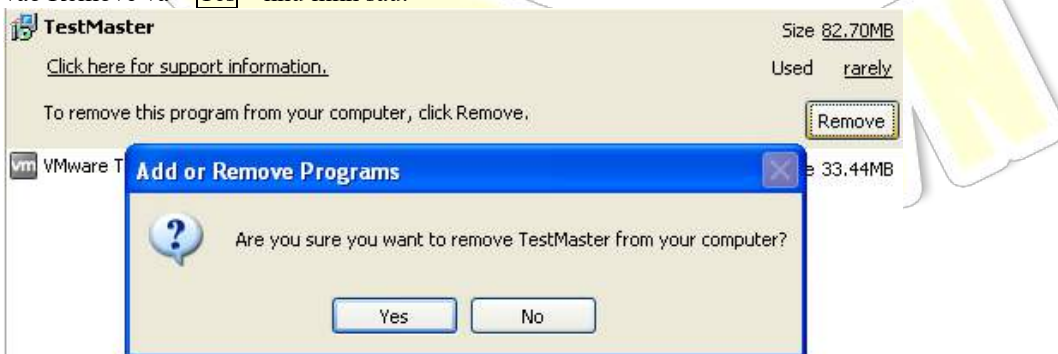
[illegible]

TestMaster

Size 82.70MB

Click here for support information.

Used rarely

To remove this program from your computer, click Remove.

Remove

VMware T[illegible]

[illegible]e 33.44MB

Add or Remove Programs

Are you sure you want to remove TestMaster from your computer?

Yes

No